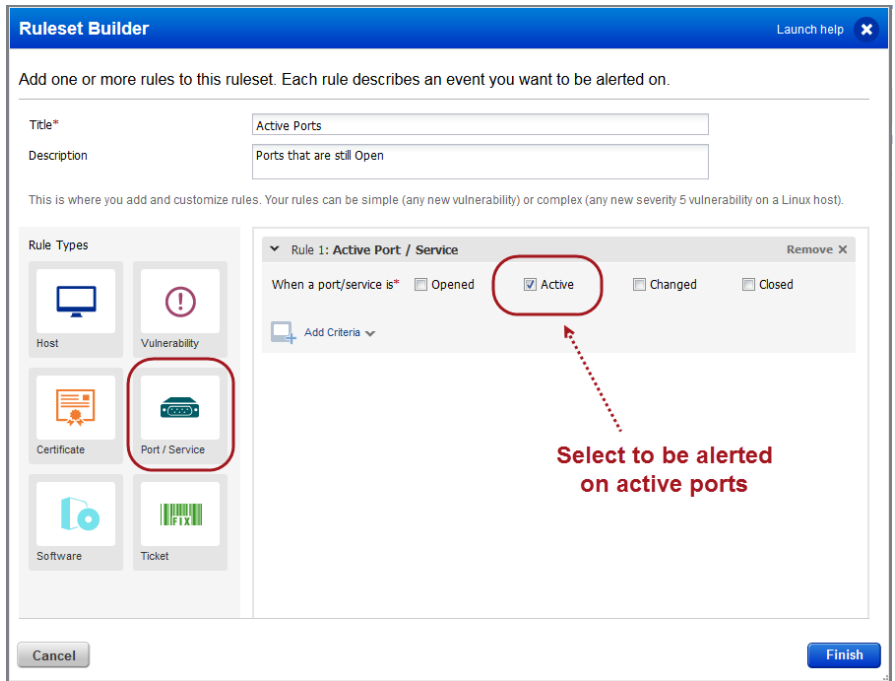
Ruleset Builder

Launch help

Add one or more rules to this ruleset. Each rule describes an event you want to be alerted on.

Title*
Active Ports

Description
Ports that are still Open

This is where you add and customize rules. Your rules can be simple (any new vulnerability) or complex (any new severity 5 vulnerability on a Linux host).

Rule Types

Host

Vulnerability

Certificate

Port / Service

Software

FIX

Ticket

Rule 1: Active Port / Service

Remove

When a port/service is*
Opened
Active
Changed
Closed

Add Criteria

Select to be alerted on active ports

Cancel

Finish